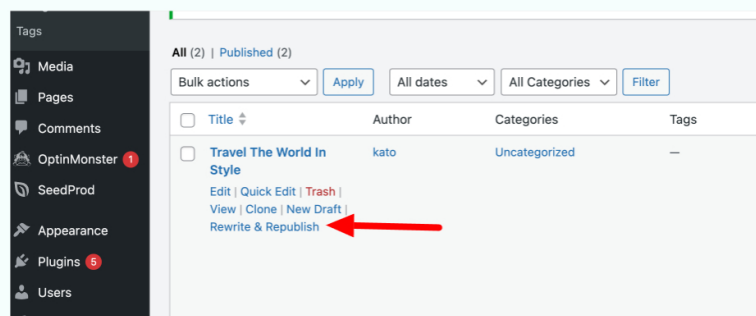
Tags
Media
Pages
Comments
OptinMonster 1
SeedProd
Appearance
Plugins 5
Users

All (2) | Published (2)

Bulk actions
Apply
All dates
All Categories
Filter

| Title | Author | Categories | Tags |
|---|---|---|---|
| Travel The World In Style<br>Edit \| Quick Edit \| Trash \| View \| Clone \| New Draft \| Rewrite & Republish | kato | Uncategorized | — |